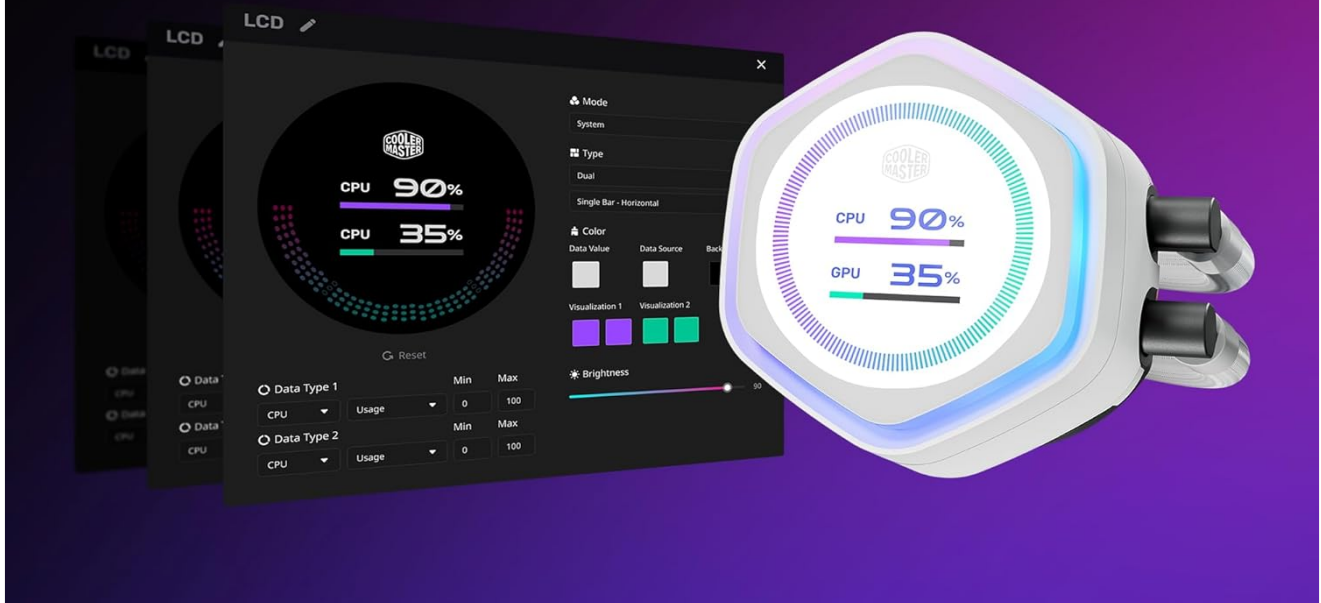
LCD

LCD

LCD

×

COOLER MASTER

CPU 90%

CPU 35%

Reset

Data Type 1

CPU

Usage

Min

0

Max

100

Data Type 2

CPU

Usage

Min

0

Max

100

Mode

System

Type

Dual

Single Bar - Horizontal

Color

Data Value

Data Source

Back

Visualization 1

Visualization 2

Brightness

90

Data

CPU

Data

CPU

Data T

CPU

Data T

CPU

COOLER MASTER

CPU 90%

GPU 35%